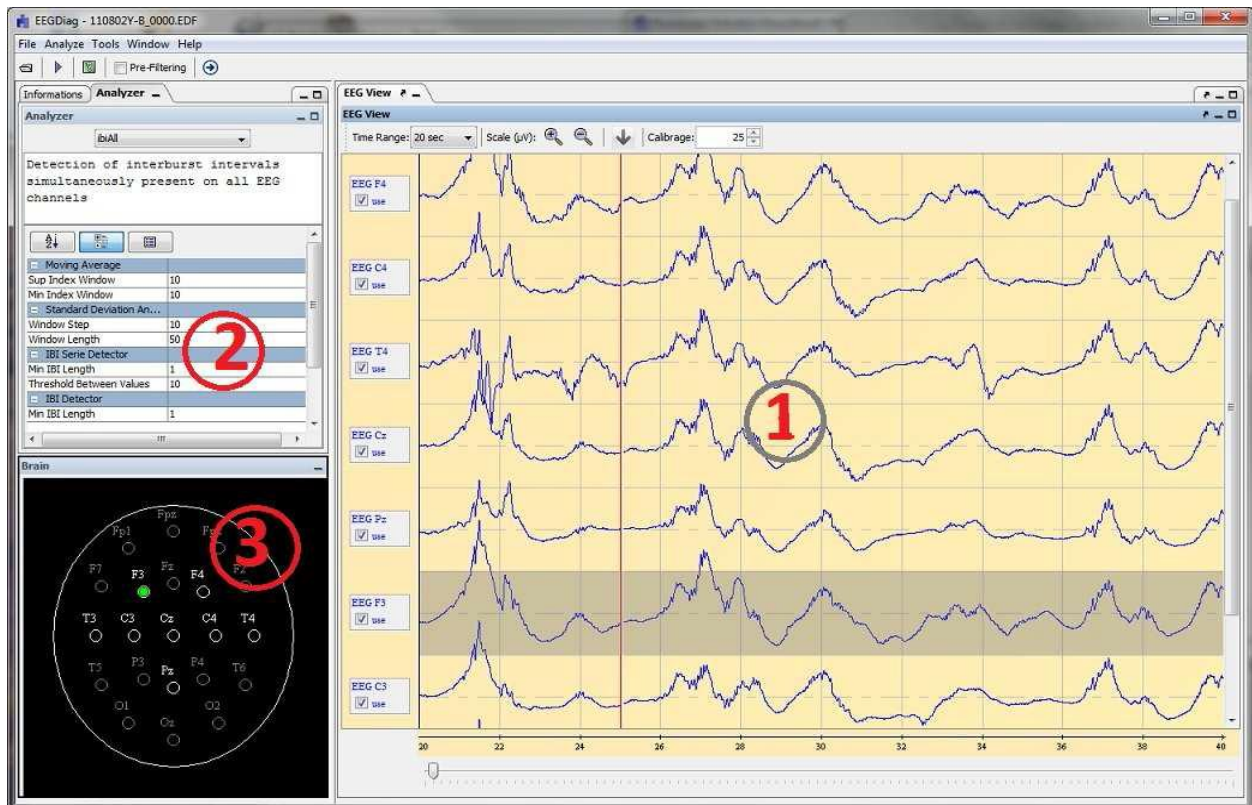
EEGDiag - 110802Y-B_0000.EDF

File Analyze Tools Window Help

Pre-Filtering

Informations Analyzer

Analyzer

ibiAll

Detection of interburst intervals simultaneously present on all EEG channels

| Moving Average | |
|---|---|
| Sup Index Window | 10 |
| Min Index Window | 10 |
| Standard Deviation An... | |
| Window Step | 10 |
| Window Length | 50 |
| IBI Serie Detector | |
| Min IBI Length | 1 |
| Threshold Between Values | 10 |
| IBI Detector | |
| Min IBI Length | 1 |

2

Brain

Fpz
Fp1
Fp2
F7 F3 Fz F4 F8
T3 C3 Cz C4 T4
T5 P3 Pz P4 T6
O1 O2
Oz

3

EEG View

EEG View

Time Range: 20 sec Scale (µV): Calibrage: 25

EEG F4 use
EEG C4 use
EEG T4 use
EEG Cz use
EEG Pz use
EEG F3 use
EEG C3 use

1

20 22 24 26 28 30 32 34 36 38 40